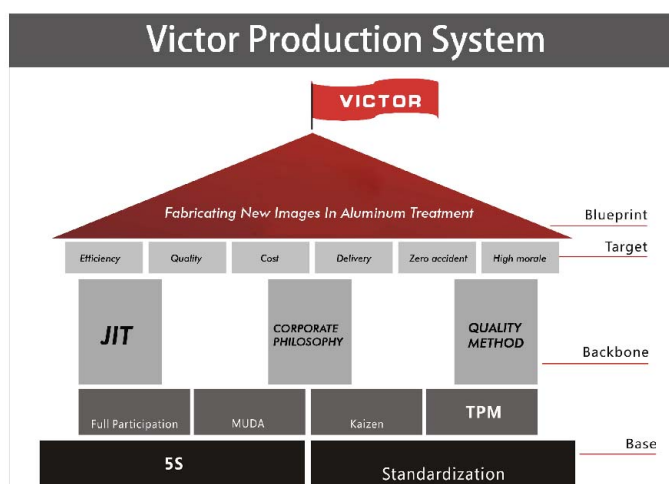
Victor Production System

VICTOR

Fabricating New Images In Aluminum Treatment

Blueprint

Efficiency
Quality
Cost
Delivery
Zero accident
High morale

Target

JIT

CORPORATE PHILOSOPHY

QUALITY METHOD

Backbone

Full Participation
MUDA
Kaizen
TPM

Base

5S
Standardization